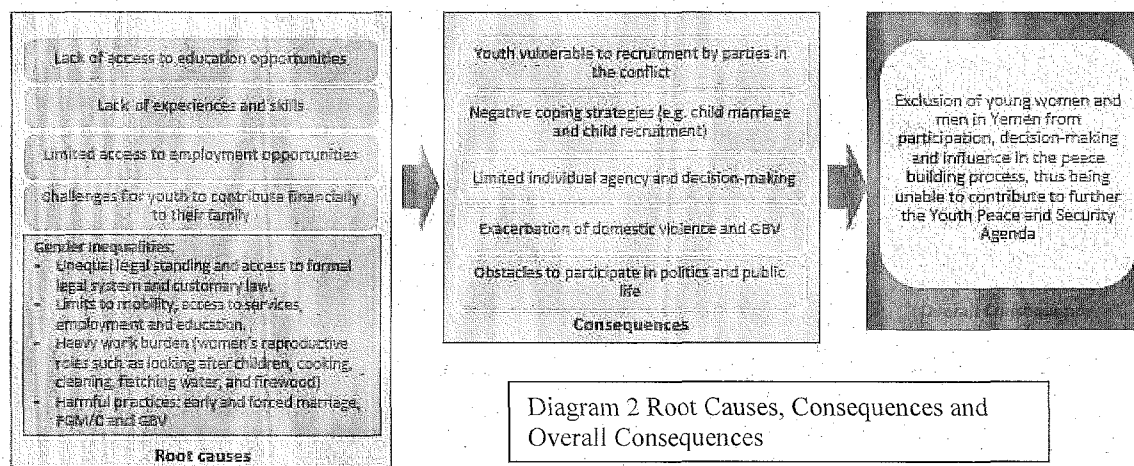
Lack of access to education opportunities

Lack of experiences and skills

Limited access to employment opportunities

Challenges for youth to contribute financially to their family

Gender inequalities:
- Unequal legal standing and access to formal legal system and customary law.
- Limits to mobility, access to services, employment and education.
- Heavy work burden (women's reproductive roles such as looking after children, cooking, cleaning, fetching water, and firewood)
- Harmful practices: early and forced marriage, FGM/C and GBV

Root causes

Youth vulnerable to recruitment by parties in the conflict

Negative coping strategies (e.g. child marriage and child recruitment)

Limited individual agency and decision-making

Exacerbation of domestic violence and GBV

Obstacles to participate in politics and public life

Consequences

Exclusion of young women and men in Yemen from participation, decision-making and influence in the peace building process, thus being unable to contribute to further the Youth Peace and Security Agenda

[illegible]

Diagram 2 Root Causes, Consequences and Overall Consequences